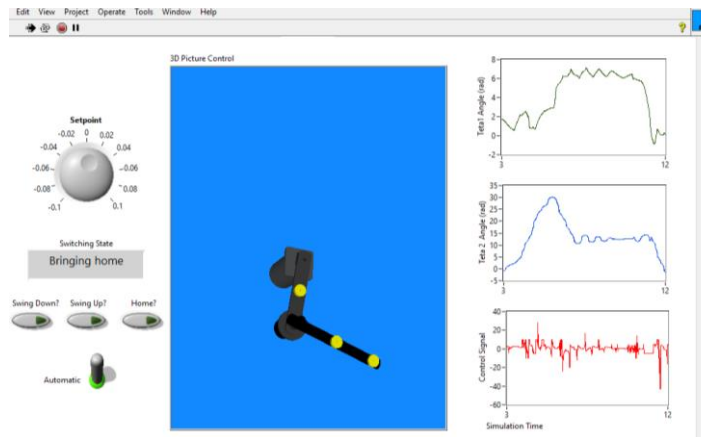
Edit View Project Operate Tools Window Help

3D Picture Control

Setpoint
-0.02 0 0.02
-0.04 0.04
-0.06 0.06
-0.08 0.08
-0.1 0.1

Switching State
Bringing home

Swing Down? Swing Up? Home?

Automatic

Teta1 Angle (rad)
8
6
4
2
0
-2
3 12

Teta 2 Angle (rad)
35
30
25
20
15
10
5
0
-5
3 12

Control Signal
40
20
0
-20
-40
-60
3 12
Simulation Time